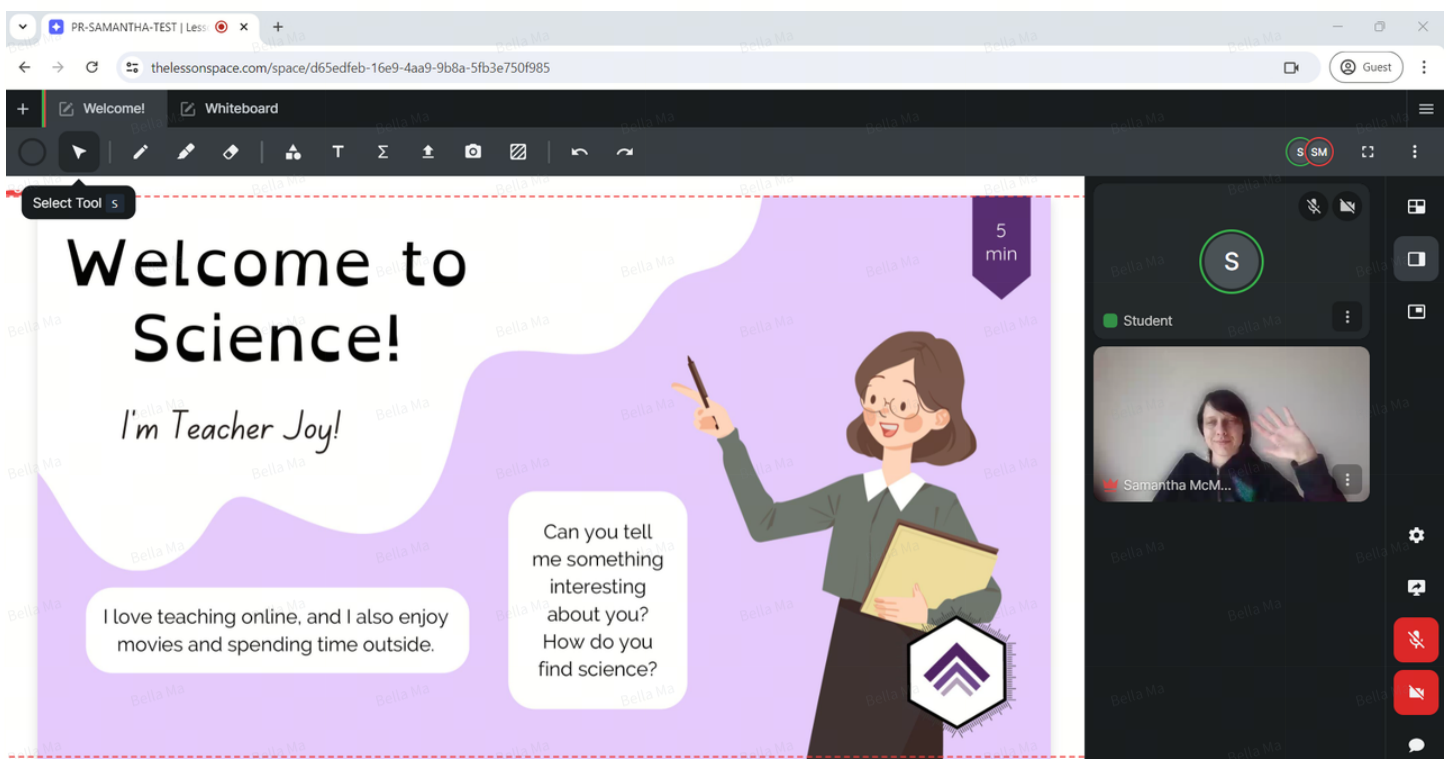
PR-SAMANTHA-TEST | Less

thelessonspace.com/space/d65edfeb-16e9-4aa9-9b8a-5fb3e750f985

Guest

Welcome!

Whiteboard

Select Tool S

S SM

Welcome to Science!

I'm Teacher Joy!

5 min

I love teaching online, and I also enjoy movies and spending time outside.

Can you tell me something interesting about you? How do you find science?

S

Student

Samantha McM...

Bella Ma